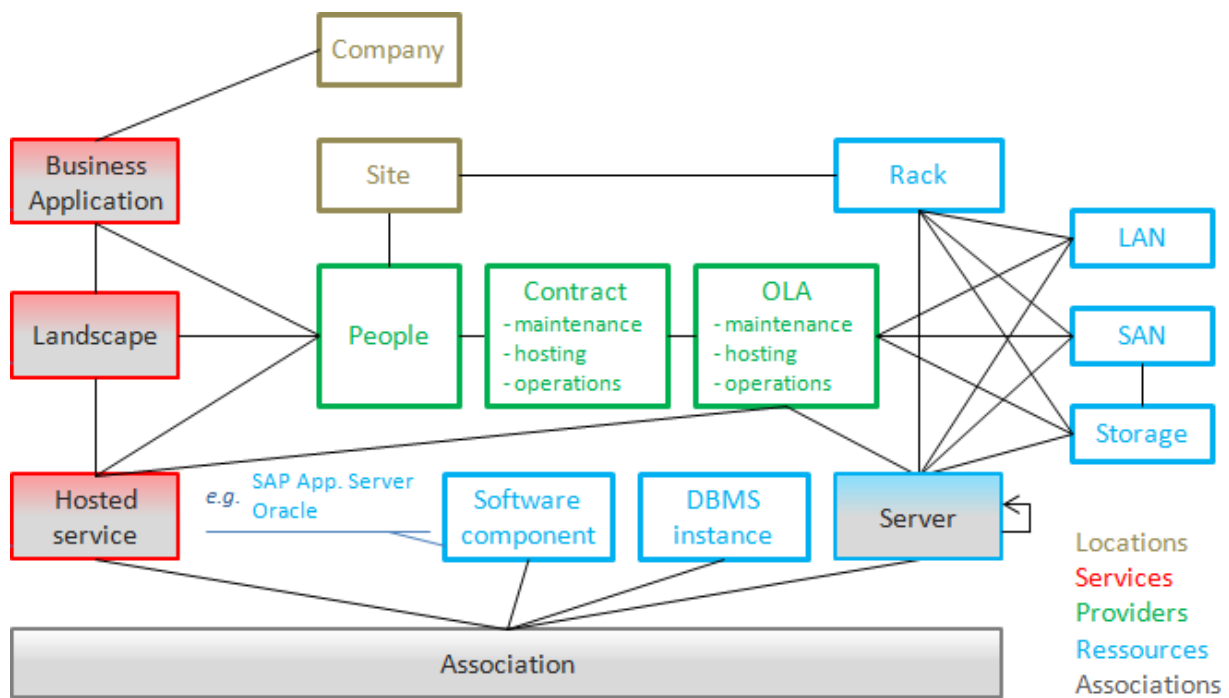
Company

Business Application

Site

Rack

LAN

Landscape

People

Contract
- maintenance
- hosting
- operations

OLA
- maintenance
- hosting
- operations

SAN

Storage

Hosted service

e.g. SAP App. Server
Oracle

Software component

DBMS instance

Server

Association

Locations
Services
Providers
Ressources
Associations